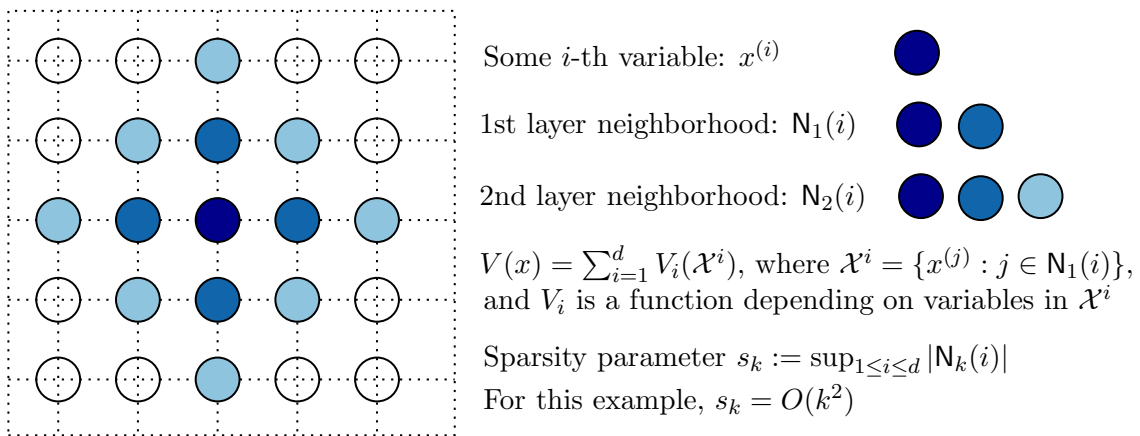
Some $i$-th variable: $x^{(i)}$

1st layer neighborhood: $\mathsf{N}_1(i)$

2nd layer neighborhood: $\mathsf{N}_2(i)$

$V(x) = \sum_{i=1}^{d} V_i(\mathcal{X}^i)$, where $\mathcal{X}^i = \{x^{(j)} : j \in \mathsf{N}_1(i)\}$, and $V_i$ is a function depending on variables in $\mathcal{X}^i$

Sparsity parameter $s_k := \sup_{1\leq i\leq d} |\mathsf{N}_k(i)|$
For this example, $s_k = O(k^2)$